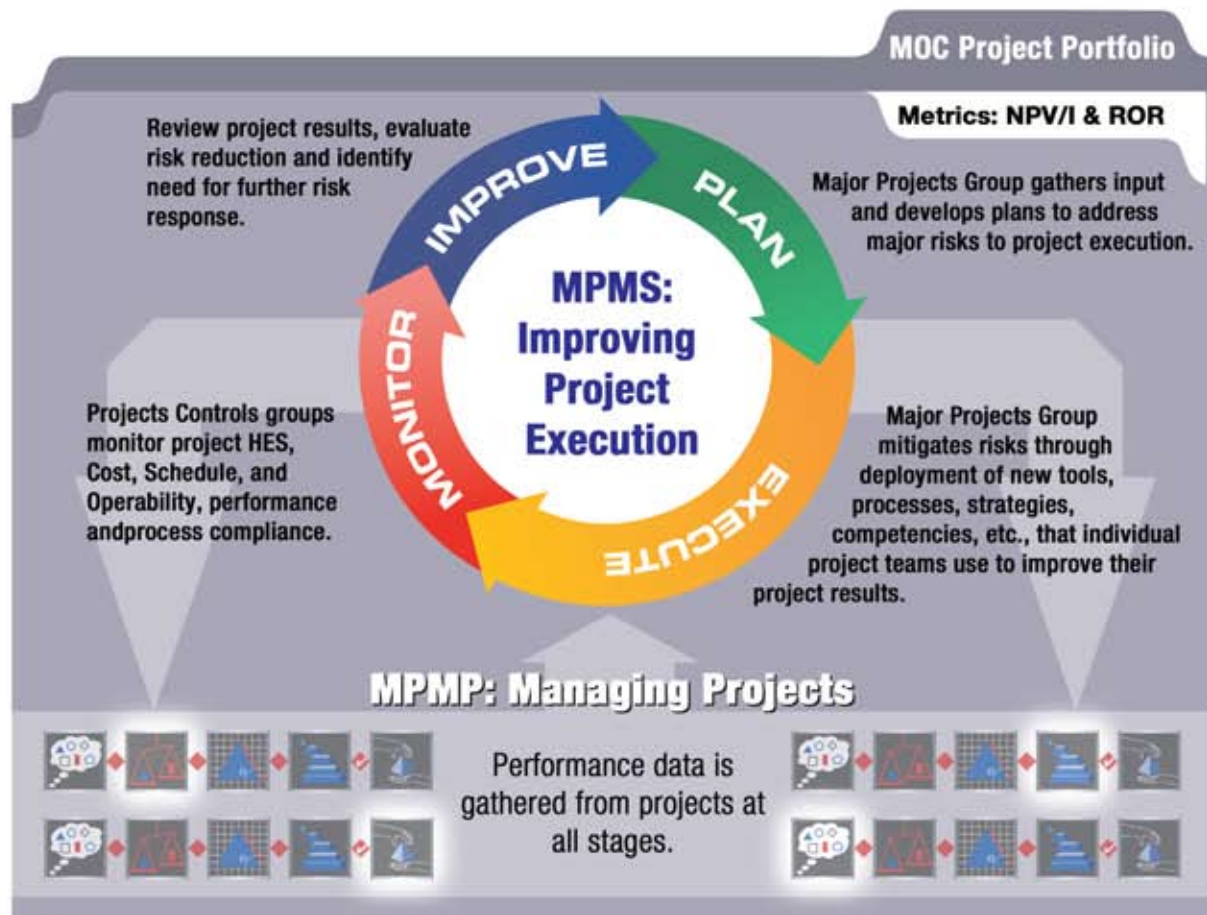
MOC Project Portfolio

Metrics: NPV/I & ROR

Review project results, evaluate risk reduction and identify need for further risk response.

IMPROVE

PLAN

Major Projects Group gathers input and develops plans to address major risks to project execution.

MPMS: Improving Project Execution

MONITOR

EXECUTE

Projects Controls groups monitor project HES, Cost, Schedule, and Operability, performance andprocess compliance.

Major Projects Group mitigates risks through deployment of new tools, processes, strategies, competencies, etc., that individual project teams use to improve their project results.

MPMP: Managing Projects

Performance data is gathered from projects at all stages.